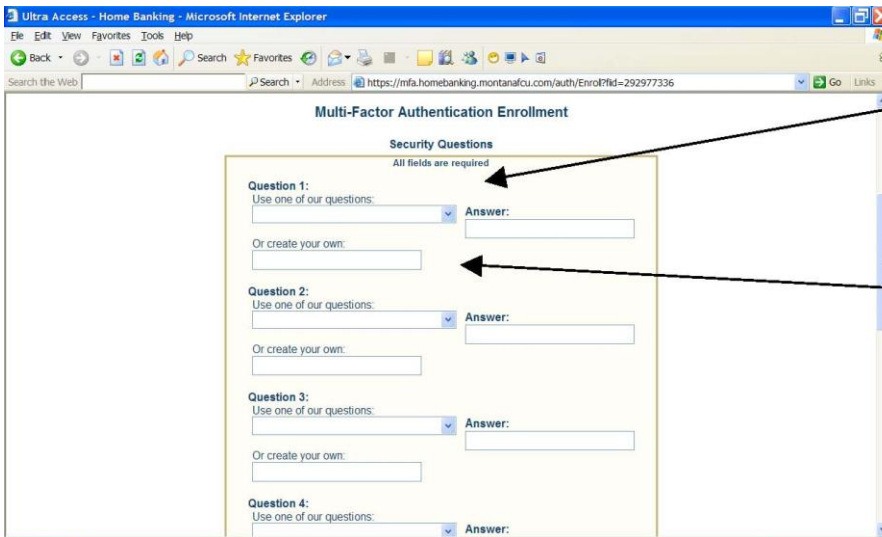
Ultra Access - Home Banking - Microsoft Internet Explorer

File Edit View Favorites Tools Help

Back Search Favorites

Search the Web Search Address https://mfa.homebanking.montanafcu.com/auth/Enrol?fid=292977336 Go Links

Multi-Factor Authentication Enrollment

Security Questions

All fields are required

Question 1:
Use one of our questions:
Answer:
Or create your own:

Question 2:
Use one of our questions:
Answer:
Or create your own:

Question 3:
Use one of our questions:
Answer:
Or create your own:

Question 4:
Use one of our questions:
Answer: